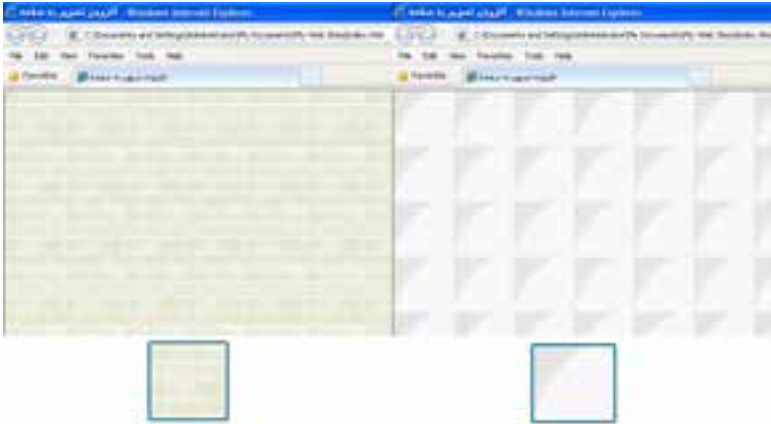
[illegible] - Windows Internet Explorer

C:\Documents and Settings\Administrator\My Documents\My Web Sites\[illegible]

File Edit View Favorites Tools Help

Favorites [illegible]

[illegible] - Windows Internet Explorer

C:\Documents and Settings\Administrator\My Documents\My Web Sites\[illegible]

File Edit View Favorites Tools Help

Favorites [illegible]